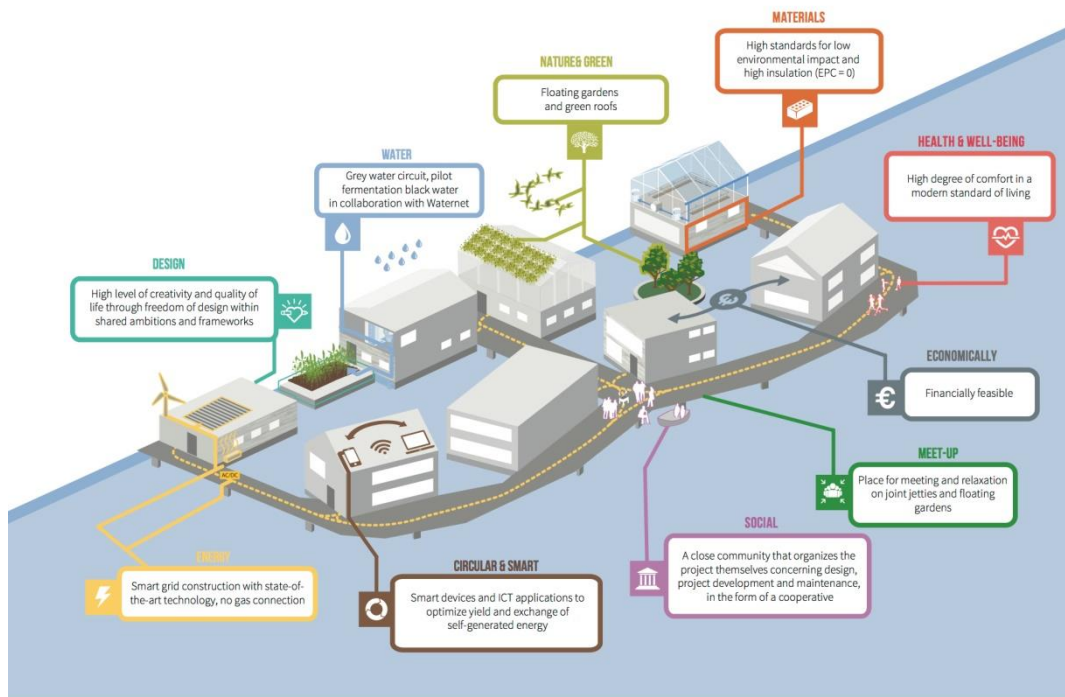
MATERIALS

High standards for low environmental impact and high insulation (EPC = 0)

NATURE& GREEN

Floating gardens and green roofs

HEALTH & WELL-BEING

High degree of comfort in a modern standard of living

WATER

Grey water circuit, pilot fermentation black water in collaboration with Waternet

DESIGN

High level of creativity and quality of life through freedom of design within shared ambitions and frameworks

ECONOMICALLY

Financially feasible

MEET-UP

Place for meeting and relaxation on joint jetties and floating gardens

AC/DC

SOCIAL

A close community that organizes the project themselves concerning design, project development and maintenance, in the form of a cooperative

ENERGY

Smart grid construction with state-of-the-art technology, no gas connection

CIRCULAR & SMART

Smart devices and ICT applications to optimize yield and exchange of self-generated energy